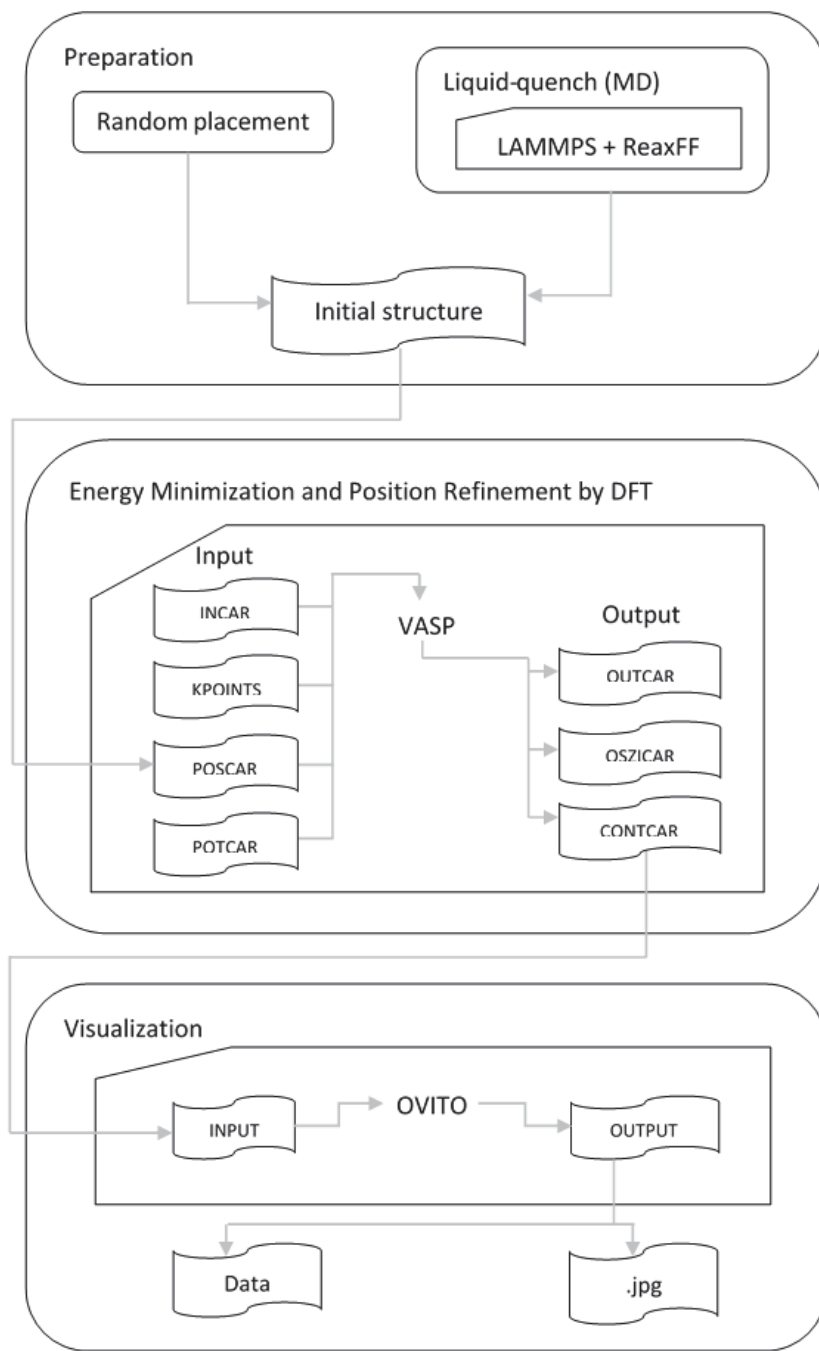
Preparation

Liquid-quench (MD)

Random placement

LAMMPS + ReaxFF

Initial structure

Energy Minimization and Position Refinement by DFT

Input

INCAR

KPOINTS

POSCAR

POTCAR

VASP

Output

OUTCAR

OSZICAR

CONTCAR

Visualization

INPUT

OVITO

OUTPUT

Data

.jpg